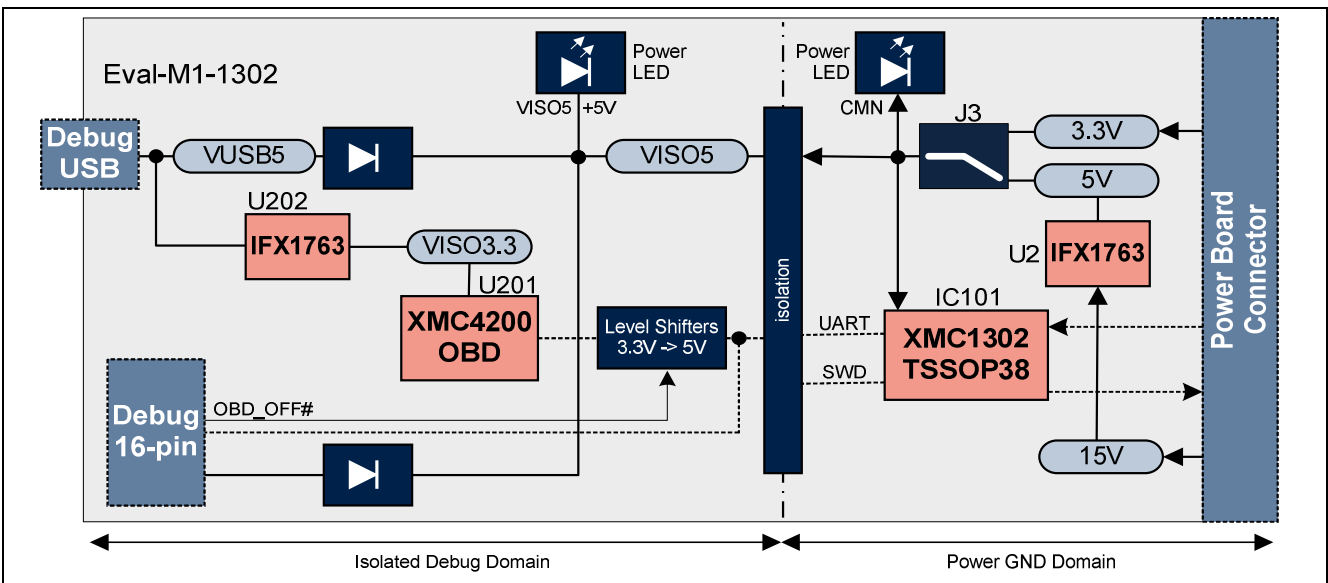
Eval-M1-1302

Power LED

VISO5 +5V

Power LED

CMN

Debug USB

VUSB5

VISO5

J3

3.3V

5V

U202

IFX1763

VISO3.3

U201

XMC4200 OBD

Level Shifters 3.3V -> 5V

isolation

UART

SWD

IC101

XMC1302 TSSOP38

U2

IFX1763

Power Board Connector

Debug 16-pin

OBD_OFF#

15V

Isolated Debug Domain

Power GND Domain